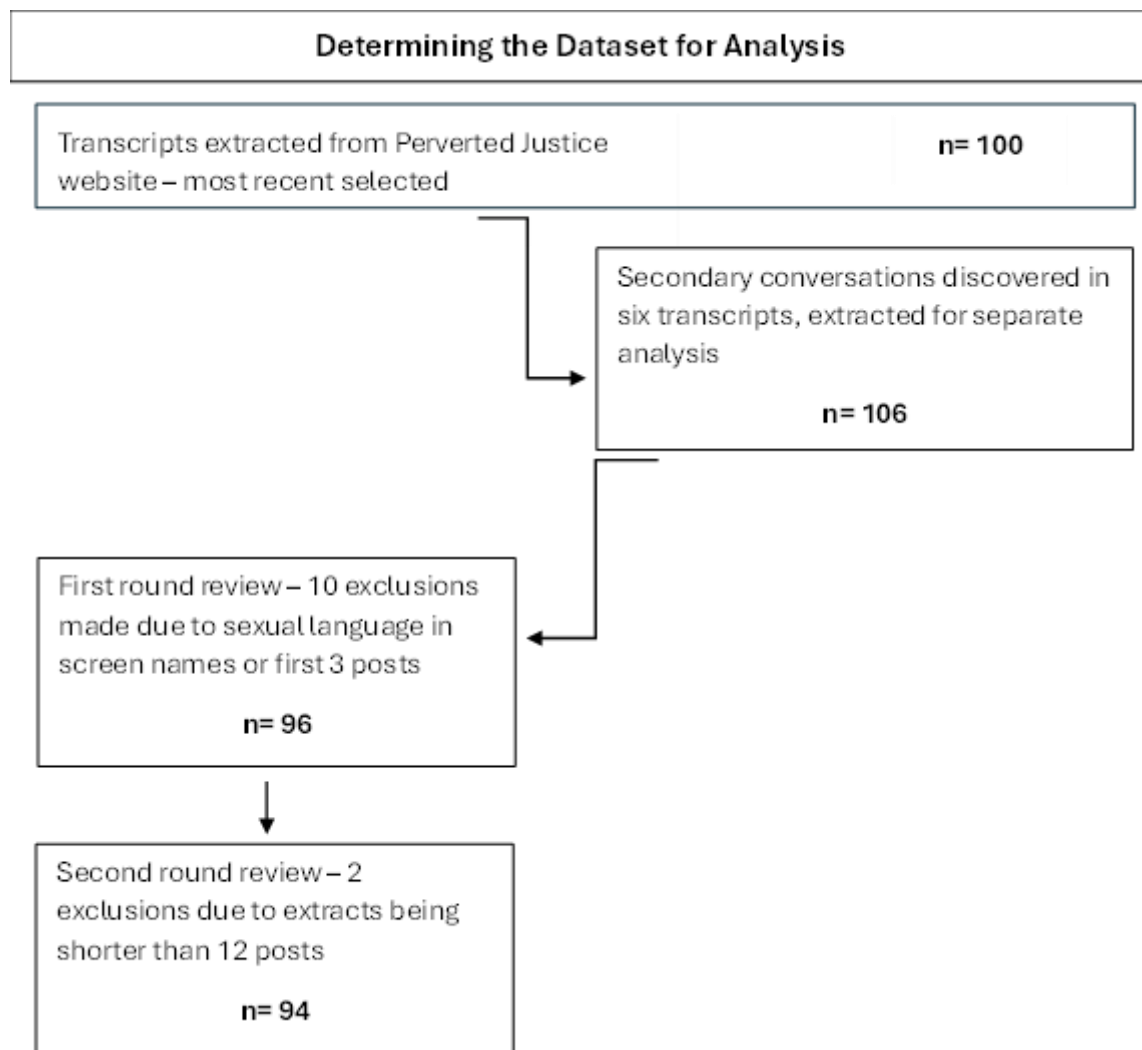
Determining the Dataset for Analysis

Transcripts extracted from Perverted Justice website – most recent selected

n= 100

Secondary conversations discovered in six transcripts, extracted for separate analysis

n= 106

First round review – 10 exclusions made due to sexual language in screen names or first 3 posts

n= 96

Second round review – 2 exclusions due to extracts being shorter than 12 posts

n= 94